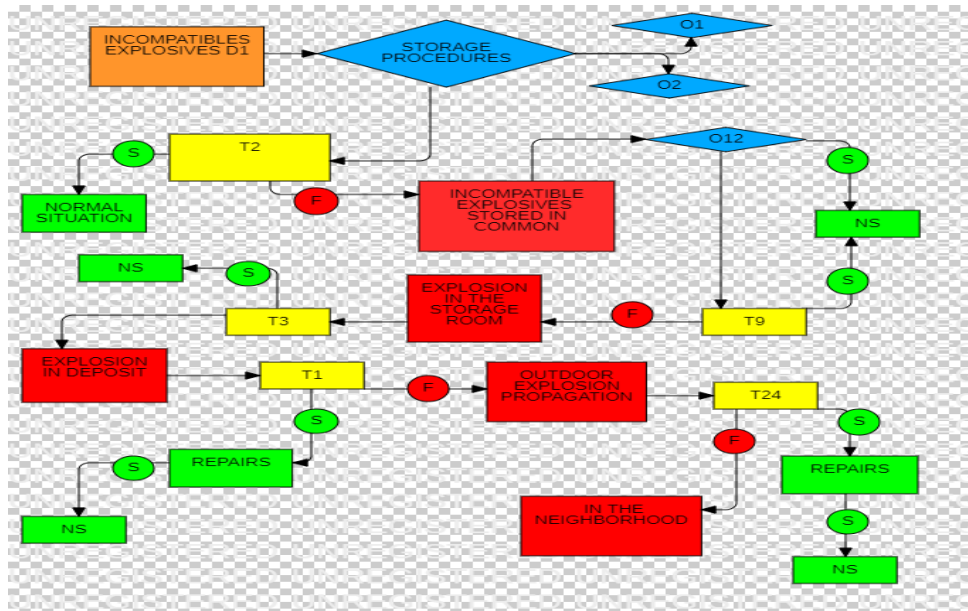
INCOMPATIBLES EXPLOSIVES D1

STORAGE PROCEDURES

O1

O2

T2

S

F

NORMAL SITUATION

INCOMPATIBLE EXPLOSIVES STORED IN COMMON

O12

S

NS

NS

S

S

EXPLOSION IN THE STORAGE ROOM

F

T3

T9

EXPLOSION IN DEPOSIT

T1

F

OUTDOOR EXPLOSION PROPAGATION

T24

S

S

F

S

REPAIRS

REPAIRS

NS

IN THE NEIGHBORHOOD

S

NS